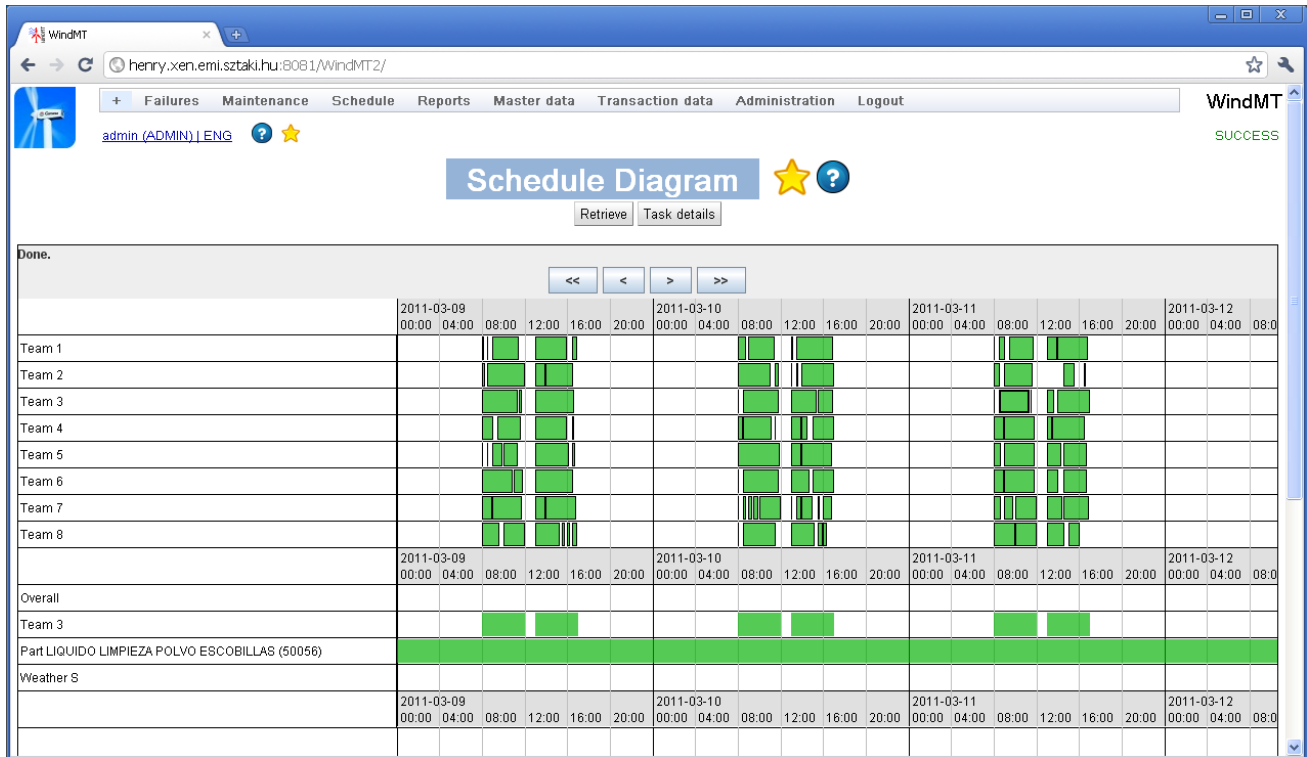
WindMT

henry.xen.emi.sztaki.hu:8081/WindMT2/

+ Failures Maintenance Schedule Reports Master data Transaction data Administration Logout

WindMT

admin (ADMIN) | ENG

SUCCESS

Schedule Diagram

Retrieve Task details

Done.

<< < > >>

| | 2011-03-09 00:00 | 04:00 | 08:00 | 12:00 | 16:00 | 20:00 | 2011-03-10 00:00 | 04:00 | 08:00 | 12:00 | 16:00 | 20:00 | 2011-03-11 00:00 | 04:00 | 08:00 | 12:00 | 16:00 | 20:00 | 2011-03-12 00:00 | 04:00 | 08:0 |
|---|---|---|---|---|---|---|---|---|---|---|---|---|---|---|---|---|---|---|---|---|---|
| Team 1 | | | | | | | | | | | | | | | | | | | | | |
| Team 2 | | | | | | | | | | | | | | | | | | | | | |
| Team 3 | | | | | | | | | | | | | | | | | | | | | |
| Team 4 | | | | | | | | | | | | | | | | | | | | | |
| Team 5 | | | | | | | | | | | | | | | | | | | | | |
| Team 6 | | | | | | | | | | | | | | | | | | | | | |
| Team 7 | | | | | | | | | | | | | | | | | | | | | |
| Team 8 | | | | | | | | | | | | | | | | | | | | | |

| | 2011-03-09 00:00 | 04:00 | 08:00 | 12:00 | 16:00 | 20:00 | 2011-03-10 00:00 | 04:00 | 08:00 | 12:00 | 16:00 | 20:00 | 2011-03-11 00:00 | 04:00 | 08:00 | 12:00 | 16:00 | 20:00 | 2011-03-12 00:00 | 04:00 | 08:0 |
|---|---|---|---|---|---|---|---|---|---|---|---|---|---|---|---|---|---|---|---|---|---|
| Overall | | | | | | | | | | | | | | | | | | | | | |
| Team 3 | | | | | | | | | | | | | | | | | | | | | |
| Part LIQUIDO LIMPIEZA POLVO ESCOBILLAS (50056) | | | | | | | | | | | | | | | | | | | | | |
| Weather S | | | | | | | | | | | | | | | | | | | | | |

| | 2011-03-09 00:00 | 04:00 | 08:00 | 12:00 | 16:00 | 20:00 | 2011-03-10 00:00 | 04:00 | 08:00 | 12:00 | 16:00 | 20:00 | 2011-03-11 00:00 | 04:00 | 08:00 | 12:00 | 16:00 | 20:00 | 2011-03-12 00:00 | 04:00 | 08:0 |
|---|---|---|---|---|---|---|---|---|---|---|---|---|---|---|---|---|---|---|---|---|---|